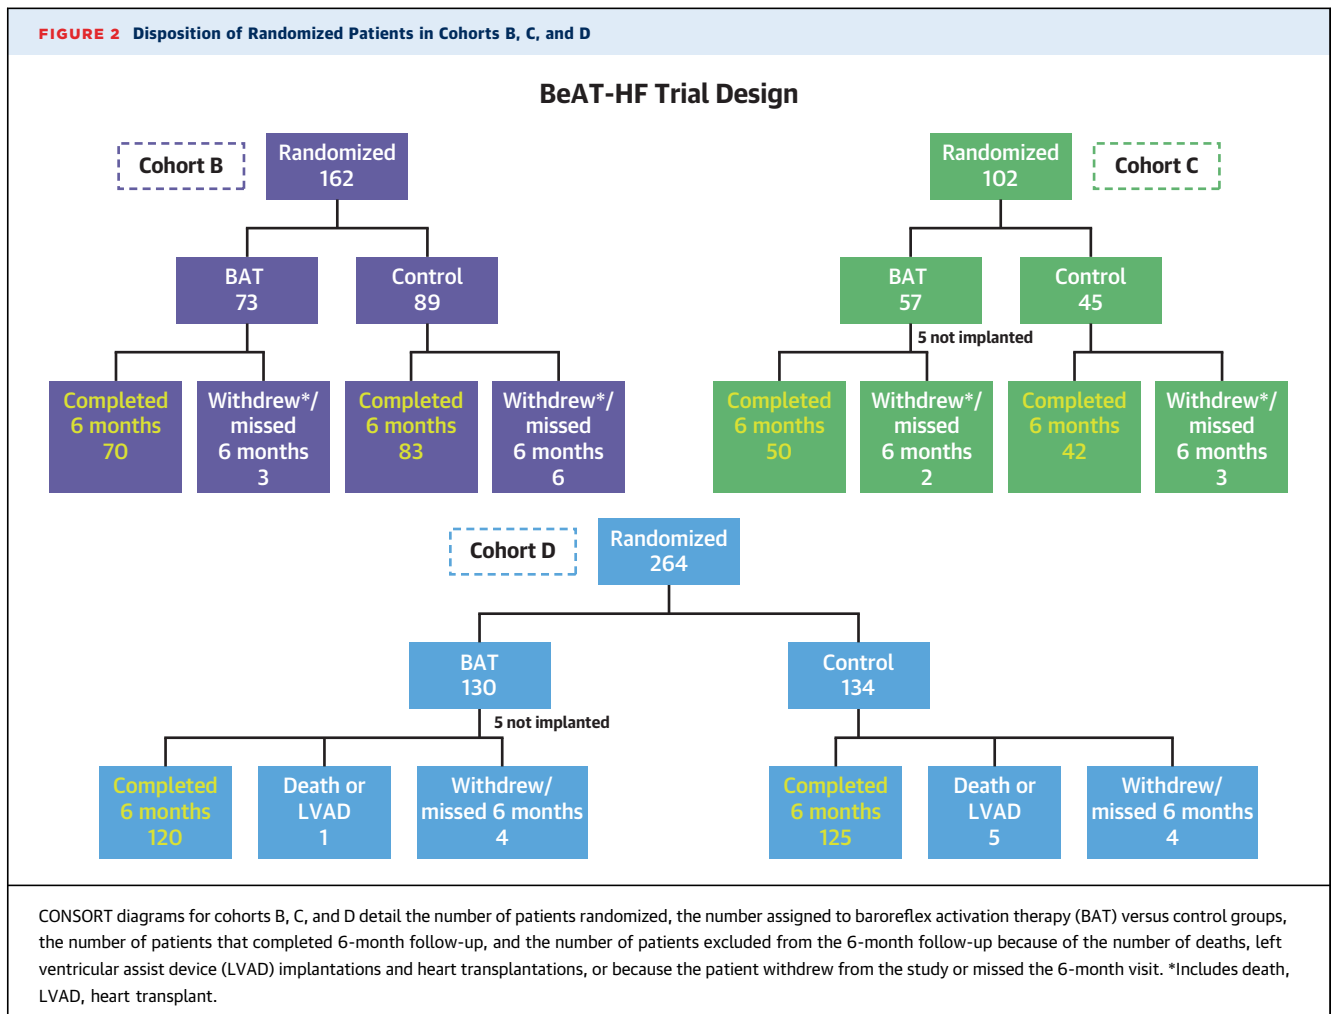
FIGURE 2 Disposition of Randomized Patients in Cohorts B, C, and D

BeAT-HF Trial Design

Cohort B

Randomized 162

BAT 73

Control 89

Completed 6 months 70

Withdrew*/ missed 6 months 3

Completed 6 months 83

Withdrew*/ missed 6 months 6

Randomized 102

Cohort C

BAT 57

Control 45

5 not implanted

Completed 6 months 50

Withdrew*/ missed 6 months 2

Completed 6 months 42

Withdrew*/ missed 6 months 3

Cohort D

Randomized 264

BAT 130

Control 134

5 not implanted

Completed 6 months 120

Death or LVAD 1

Withdrew/ missed 6 months 4

Completed 6 months 125

Death or LVAD 5

Withdrew/ missed 6 months 4

CONSORT diagrams for cohorts B, C, and D detail the number of patients randomized, the number assigned to baroreflex activation therapy (BAT) versus control groups, the number of patients that completed 6-month follow-up, and the number of patients excluded from the 6-month follow-up because of the number of deaths, left ventricular assist device (LVAD) implantations and heart transplantations, or because the patient withdrew from the study or missed the 6-month visit. *Includes death, LVAD, heart transplant.